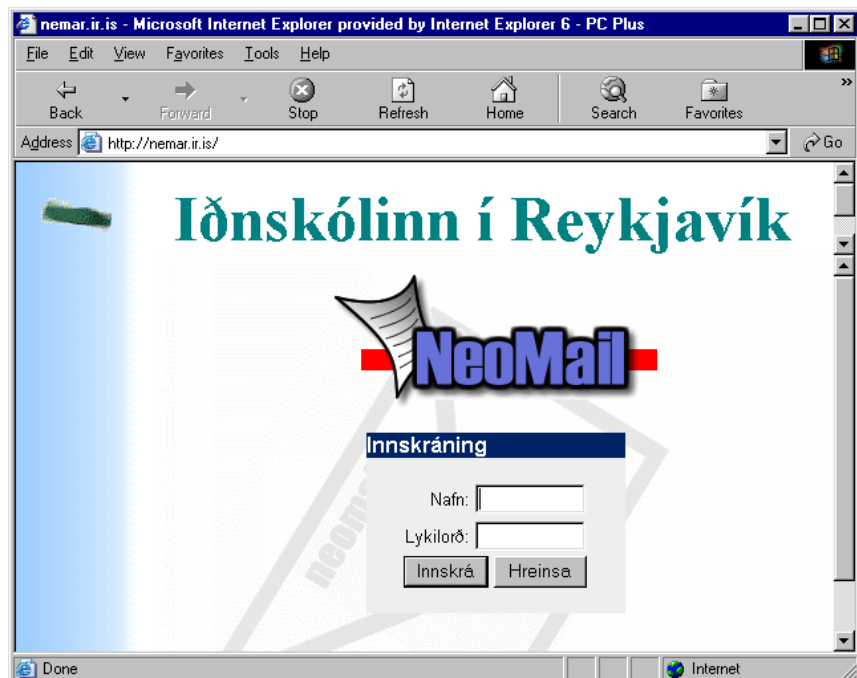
nemar.ir.is - Microsoft Internet Explorer provided by Internet Explorer 6 - PC Plus

File Edit View Favorites Tools Help

Back Forward Stop Refresh Home Search Favorites

Address http://nemar.ir.is/ Go

Iðnskólinn í Reykjavík

NeoMail

Innskráning

Nafn:

Lykilorð:

Innskrá Hreinsa

Done Internet